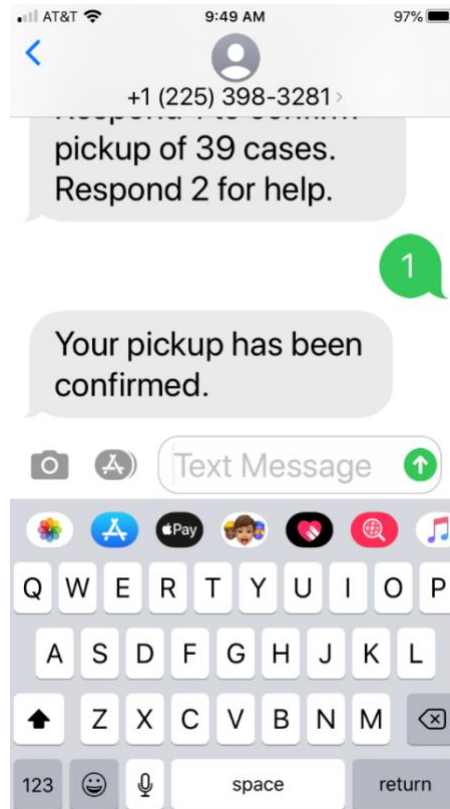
AT&T 9:49 AM 97%

+1 (225) 398-3281

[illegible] pickup of 39 cases. Respond 2 for help.

1

Your pickup has been confirmed.

Text Message

Pay

Q W E R T Y U I O P

A S D F G H J K L

Z X C V B N M

123 space return